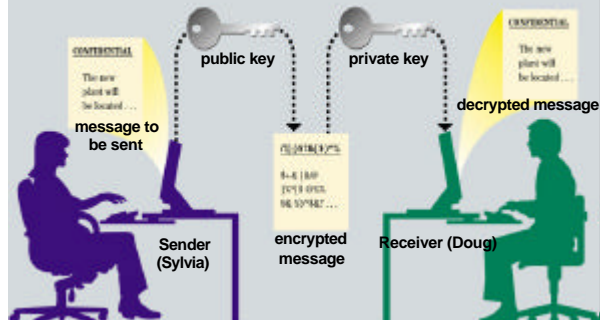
CONFIDENTIAL

The new plant will be located . . .

message to be sent

public key

private key

CONFIDENTIAL

The new plant will be located . . .

decrypted message

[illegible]

Sender (Sylvia)

encrypted message

Receiver (Doug)